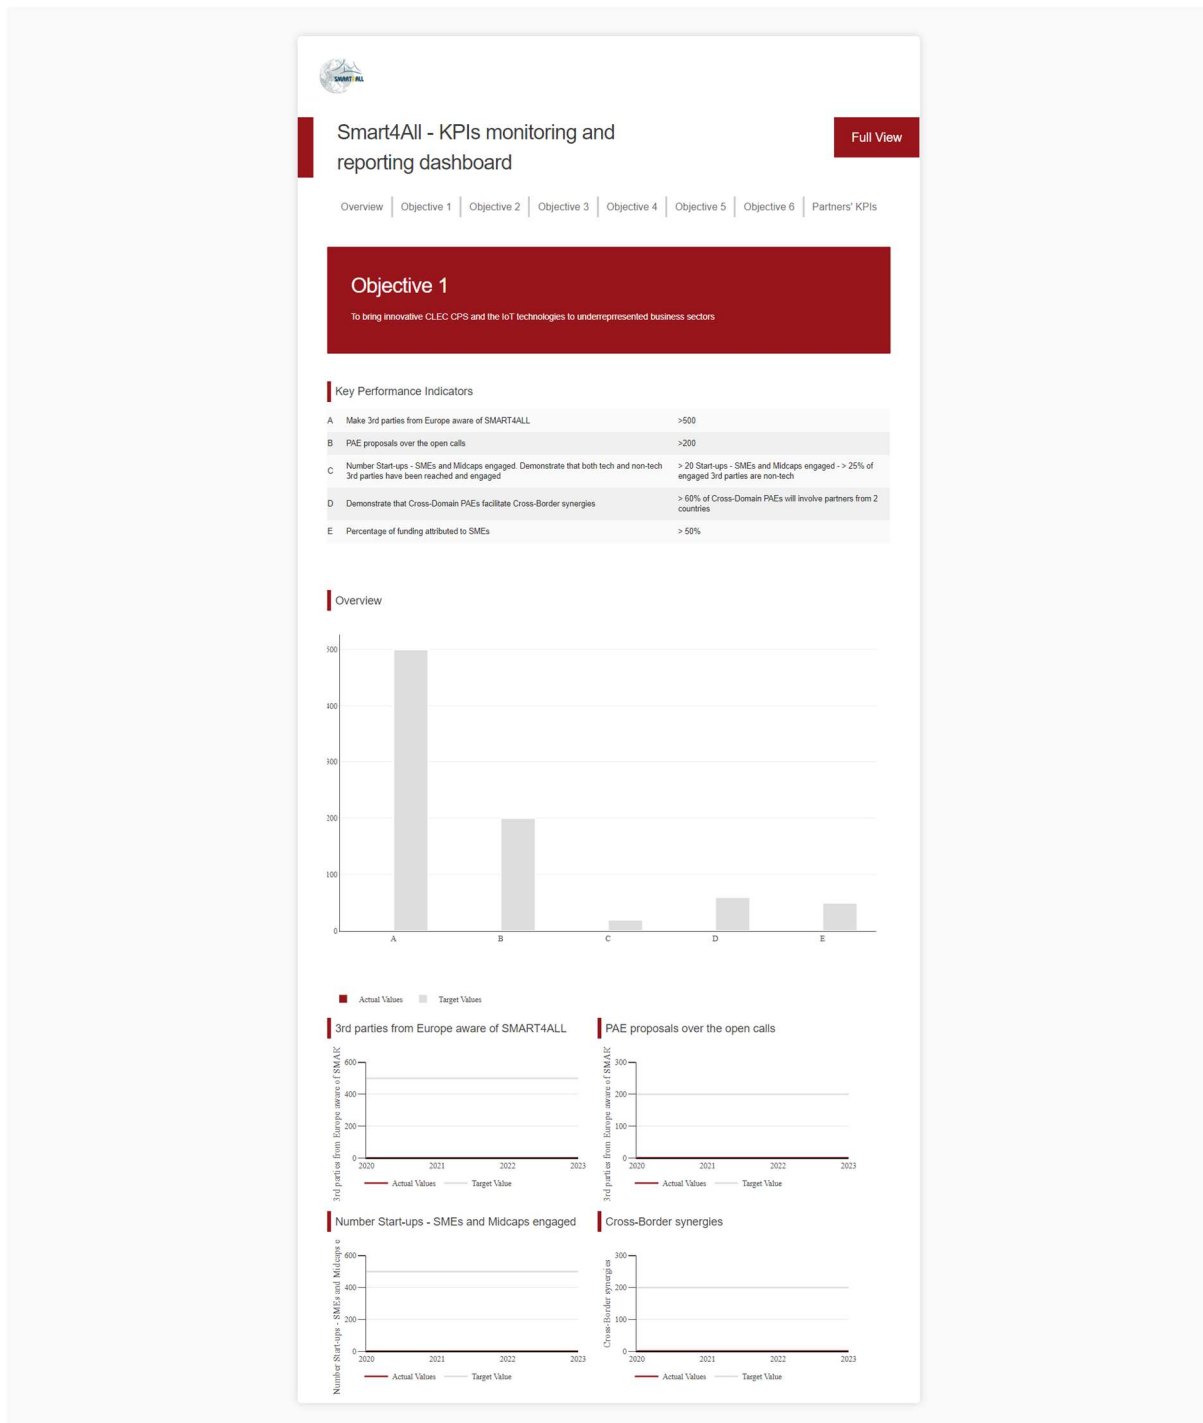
SMART4ALL

Smart4All - KPIs monitoring and reporting dashboard

Full View

Overview | Objective 1 | Objective 2 | Objective 3 | Objective 4 | Objective 5 | Objective 6 | Partners' KPIs

Objective 1

To bring innovative CLEC CPS and the IoT technologies to underrepresented business sectors

Key Performance Indicators

| | | |
|---|---|---|
| A | Make 3rd parties from Europe aware of SMART4ALL | >500 |
| B | PAE proposals over the open calls | >200 |
| C | Number Start-ups - SMEs and Midcaps engaged. Demonstrate that both tech and non-tech 3rd parties have been reached and engaged | > 20 Start-ups - SMEs and Midcaps engaged - > 25% of engaged 3rd parties are non-tech |
| D | Demonstrate that Cross-Domain PAEs facilitate Cross-Border synergies | > 60% of Cross-Domain PAEs will involve partners from 2 countries |
| E | Percentage of funding attributed to SMEs | > 50% |

Overview

500
400
300
200
100
0
A B C D E

Actual Values Target Values

3rd parties from Europe aware of SMART4ALL

3rd parties from Europe aware of SMAR
600
400
200
0
2020 2021 2022 2023
Actual Values Target Value

PAE proposals over the open calls

3rd parties from Europe aware of SMAR
300
200
100
0
2020 2021 2022 2023
Actual Values Target Value

Number Start-ups - SMEs and Midcaps engaged

Number Start-ups - SMEs and Midcaps e
600
400
200
0
2020 2021 2022 2023
Actual Values Target Value

Cross-Border synergies

Cross-Border synergies
300
200
100
0
2020 2021 2022 2023
Actual Values Target Value